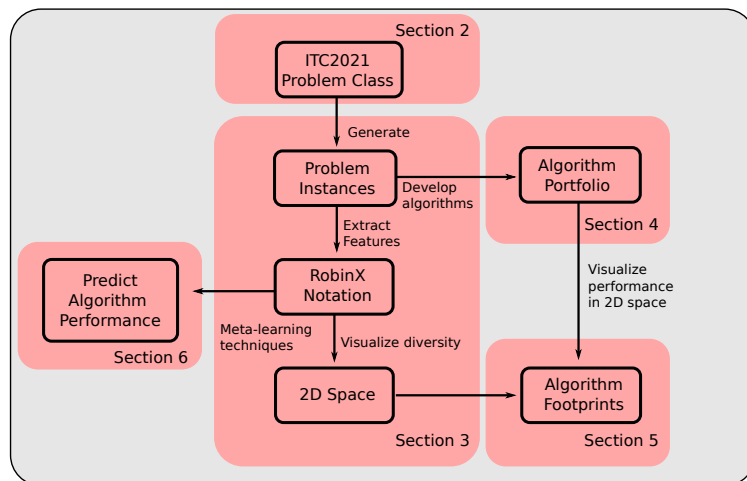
Section 2

ITC2021 Problem Class

Generate

Problem Instances

Develop algorithms

Algorithm Portfolio

Section 4

Extract Features

Predict Algorithm Performance

RobinX Notation

Visualize performance in 2D space

Meta-learning techniques

Visualize diversity

Section 6

2D Space

Algorithm Footprints

Section 3

Section 5